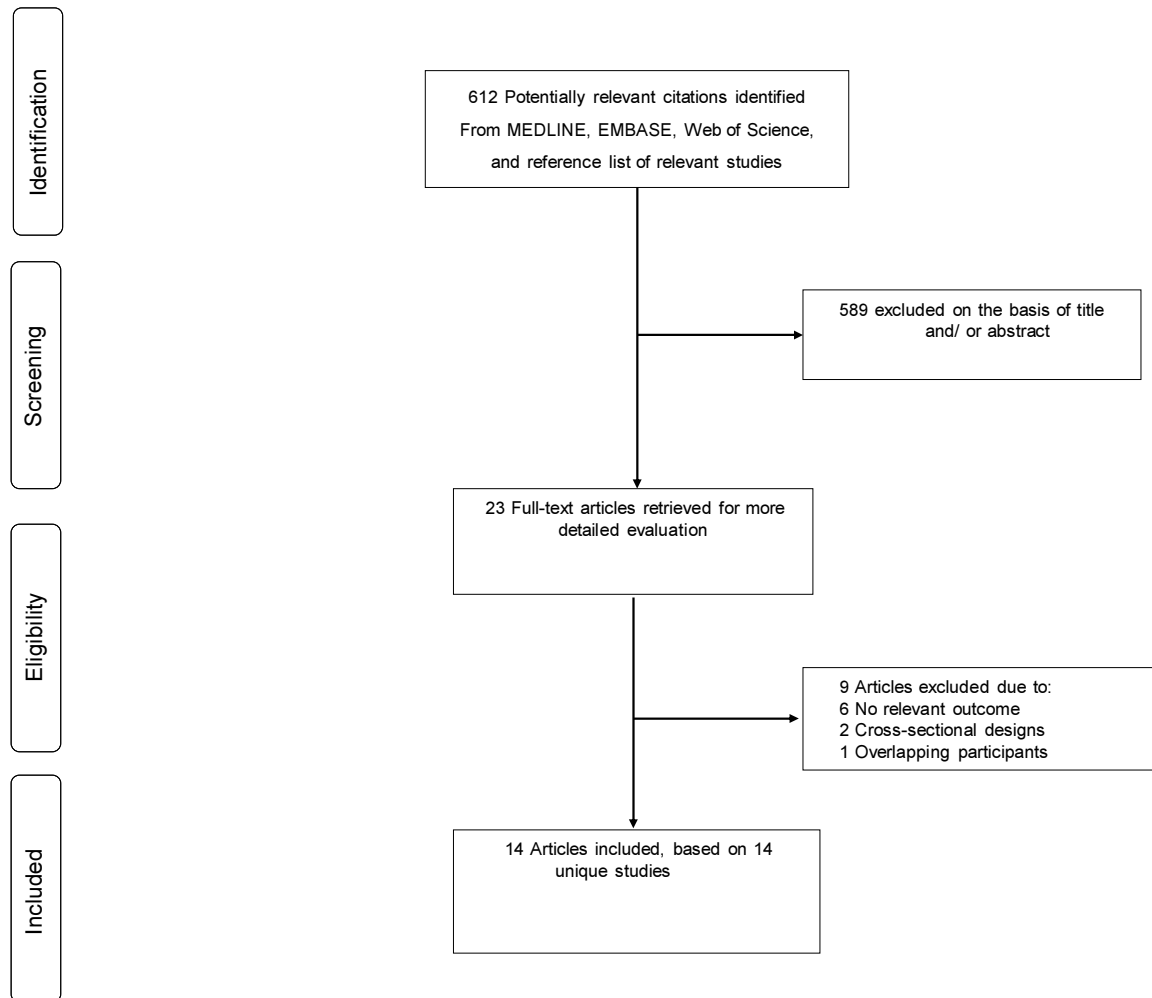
Identification

612 Potentially relevant citations identified From MEDLINE, EMBASE, Web of Science, and reference list of relevant studies

Screening

589 excluded on the basis of title and/ or abstract

23 Full-text articles retrieved for more detailed evaluation

Eligibility

9 Articles excluded due to:
6 No relevant outcome
2 Cross-sectional designs
1 Overlapping participants

Included

14 Articles included, based on 14 unique studies